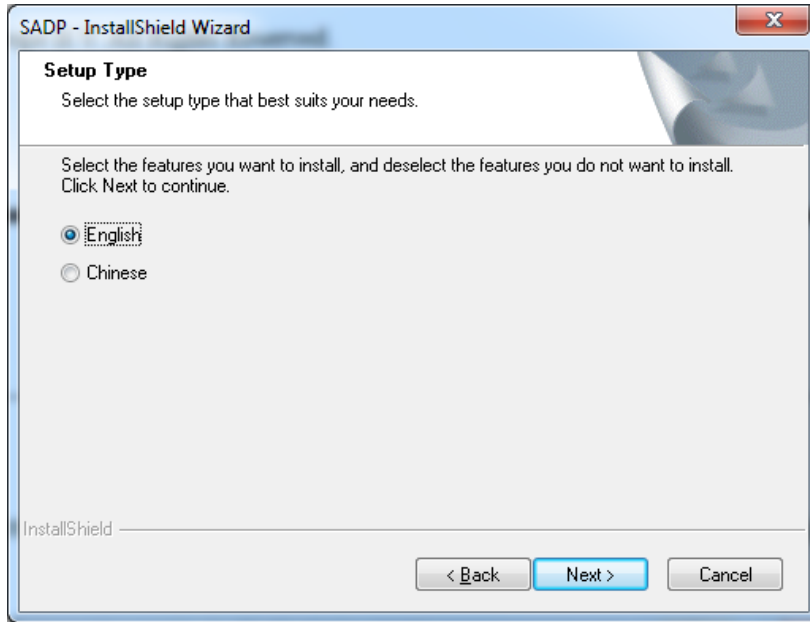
SADP - InstallShield Wizard

Setup Type

Select the setup type that best suits your needs.

Select the features you want to install, and deselect the features you do not want to install. Click Next to continue.

English

Chinese

InstallShield

< Back

Next >

Cancel